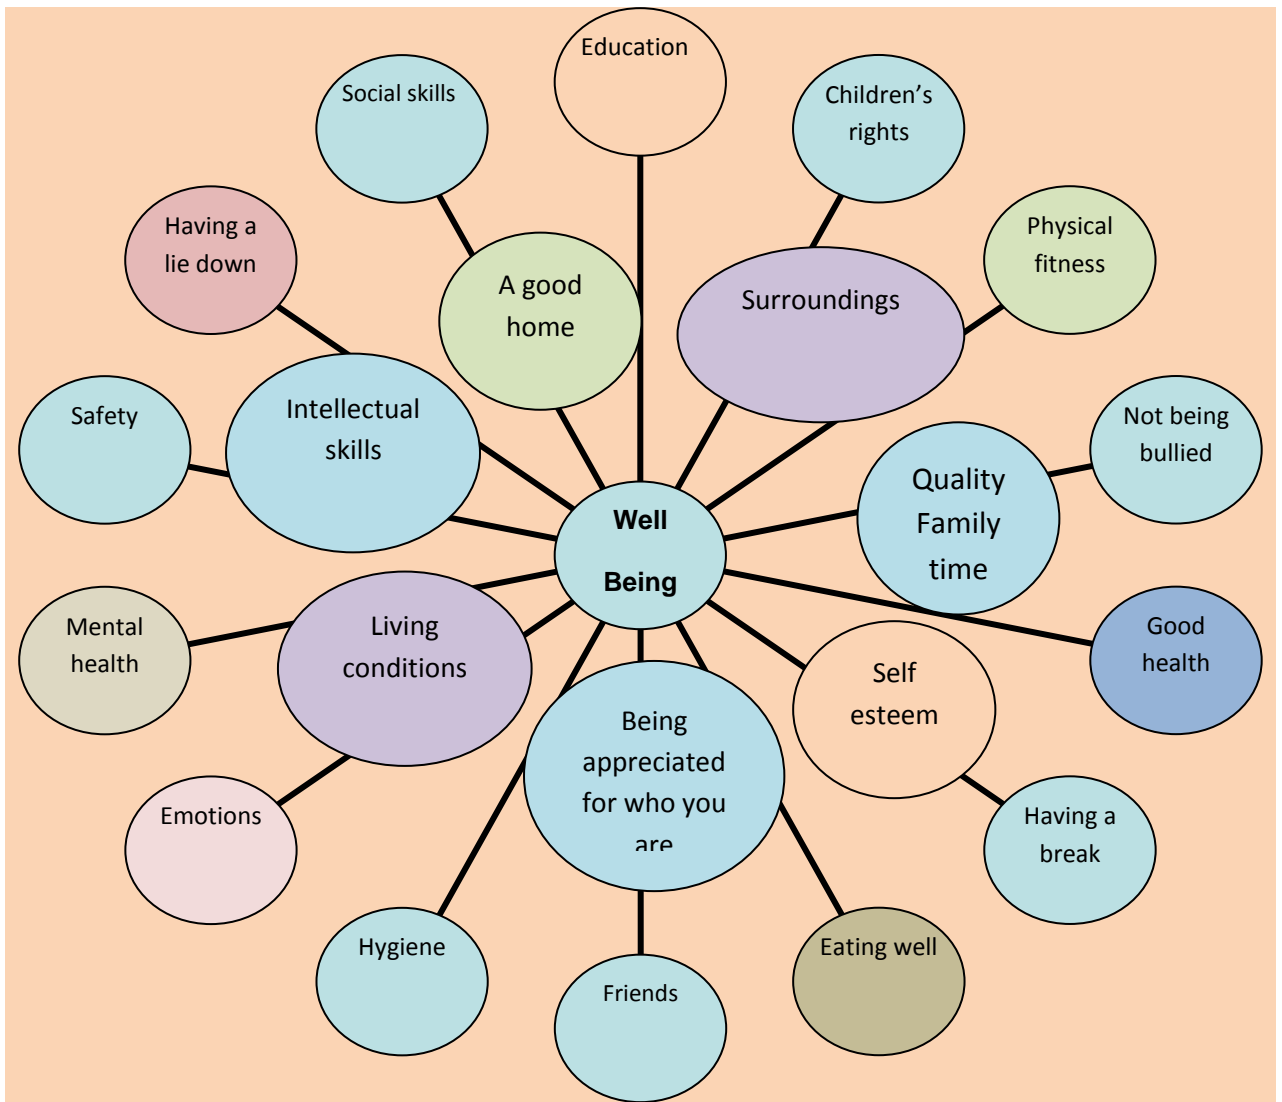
Education

Social skills

Children's rights

Having a lie down

A good home

Surroundings

Physical fitness

Safety

Intellectual skills

Not being bullied

Quality Family time

Well Being

Mental health

Living conditions

Good health

Self esteem

Being appreciated for who you are

Emotions

Having a break

Hygiene

Friends

Eating well